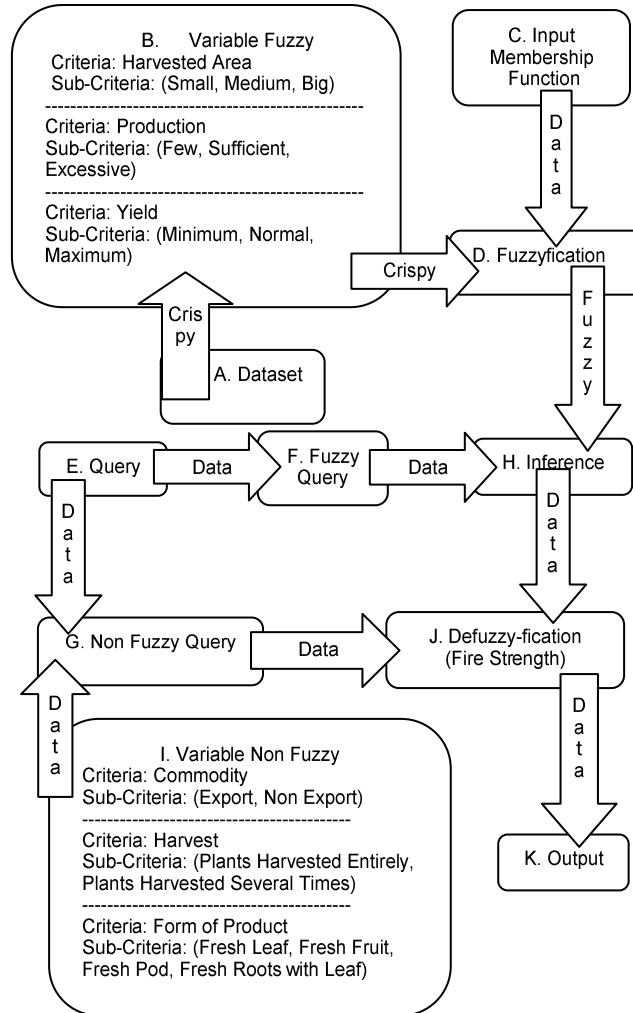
B. Variable Fuzzy
Criteria: Harvested Area
Sub-Criteria: (Small, Medium, Big)
---------------------------------------------------
Criteria: Production
Sub-Criteria: (Few, Sufficient, Excessive)
---------------------------------------------------
Criteria: Yield
Sub-Criteria: (Minimum, Normal, Maximum)

C. Input Membership Function

Data

Crispy

D. Fuzzyfication

Crispy

Fuzzy

A. Dataset

E. Query

Data

F. Fuzzy Query

Data

H. Inference

Data

Data

G. Non Fuzzy Query

Data

J. Defuzzy-fication (Fire Strength)

Data

Data

I. Variable Non Fuzzy
Criteria: Commodity
Sub-Criteria: (Export, Non Export)
-------------------------------------------
Criteria: Harvest
Sub-Criteria: (Plants Harvested Entirely, Plants Harvested Several Times)
-------------------------------------------
Criteria: Form of Product
Sub-Criteria: (Fresh Leaf, Fresh Fruit, Fresh Pod, Fresh Roots with Leaf)

K. Output